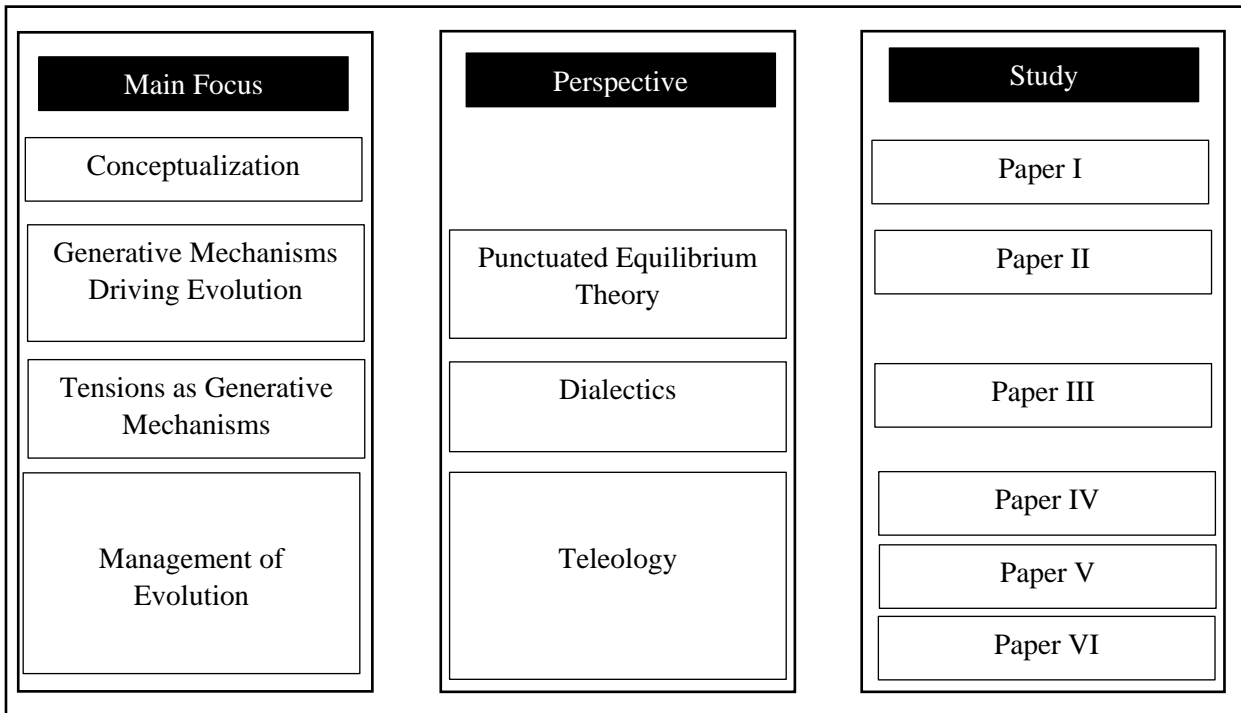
Main Focus

Conceptualization

Generative Mechanisms Driving Evolution

Tensions as Generative Mechanisms

Management of Evolution

Perspective

Punctuated Equilibrium Theory

Dialectics

Teleology

Study

Paper I

Paper II

Paper III

Paper IV

Paper V

Paper VI